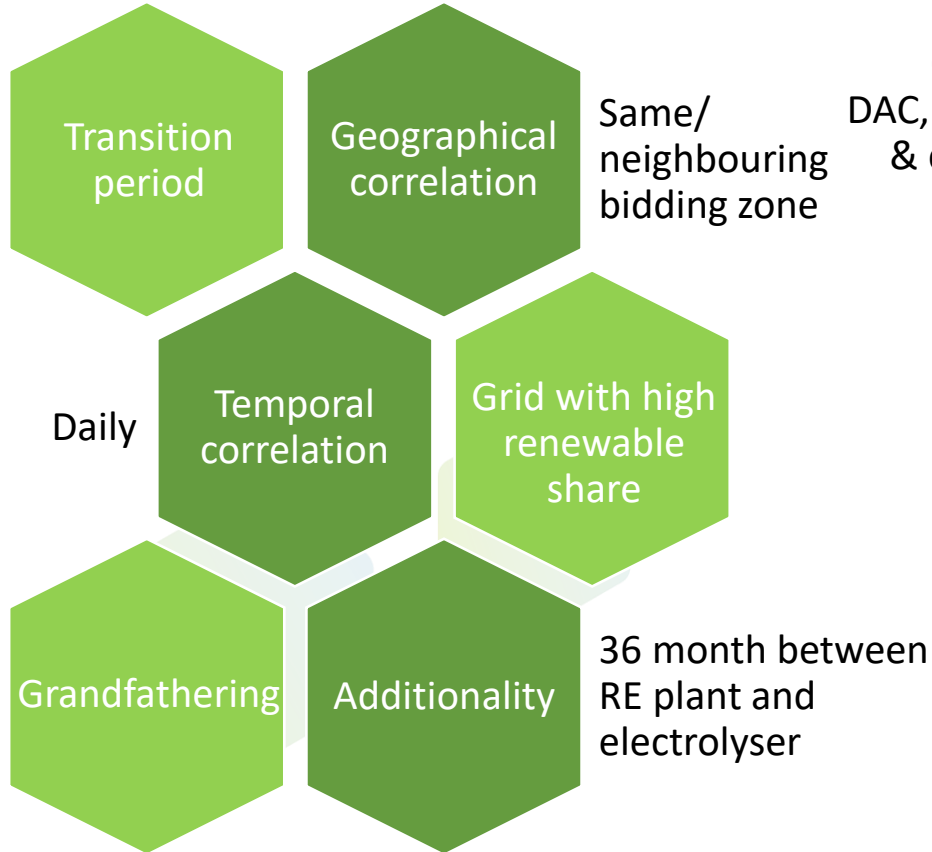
Transition period

Geographical correlation

Same/ neighbouring bidding zone

DAC, & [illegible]

Daily

Temporal correlation

Grid with high renewable share

Grandfathering

Additionality

36 month between RE plant and electrolyser